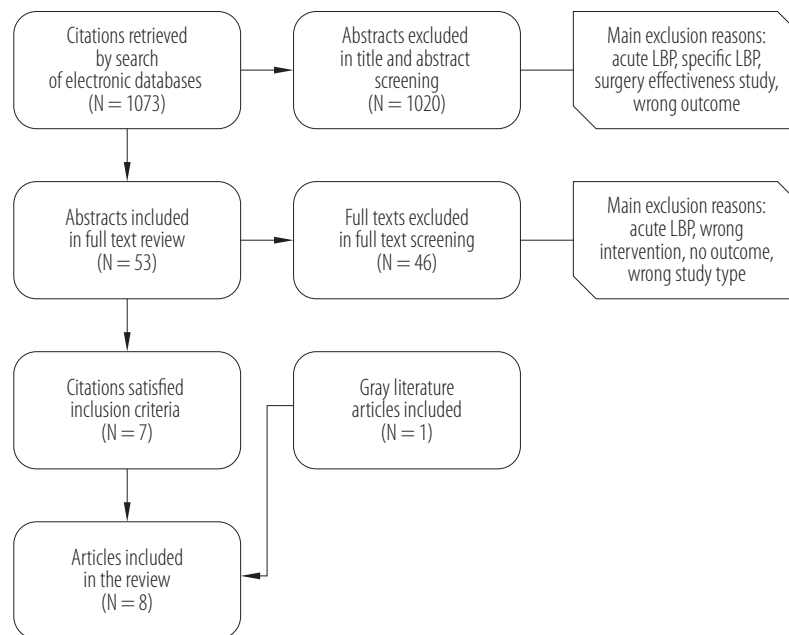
Citations retrieved by search of electronic databases (N = 1073)

Abstracts excluded in title and abstract screening (N = 1020)

Main exclusion reasons: acute LBP, specific LBP, surgery effectiveness study, wrong outcome

Abstracts included in full text review (N = 53)

Full texts excluded in full text screening (N = 46)

Main exclusion reasons: acute LBP, wrong intervention, no outcome, wrong study type

Citations satisfied inclusion criteria (N = 7)

Gray literature articles included (N = 1)

Articles included in the review (N = 8)